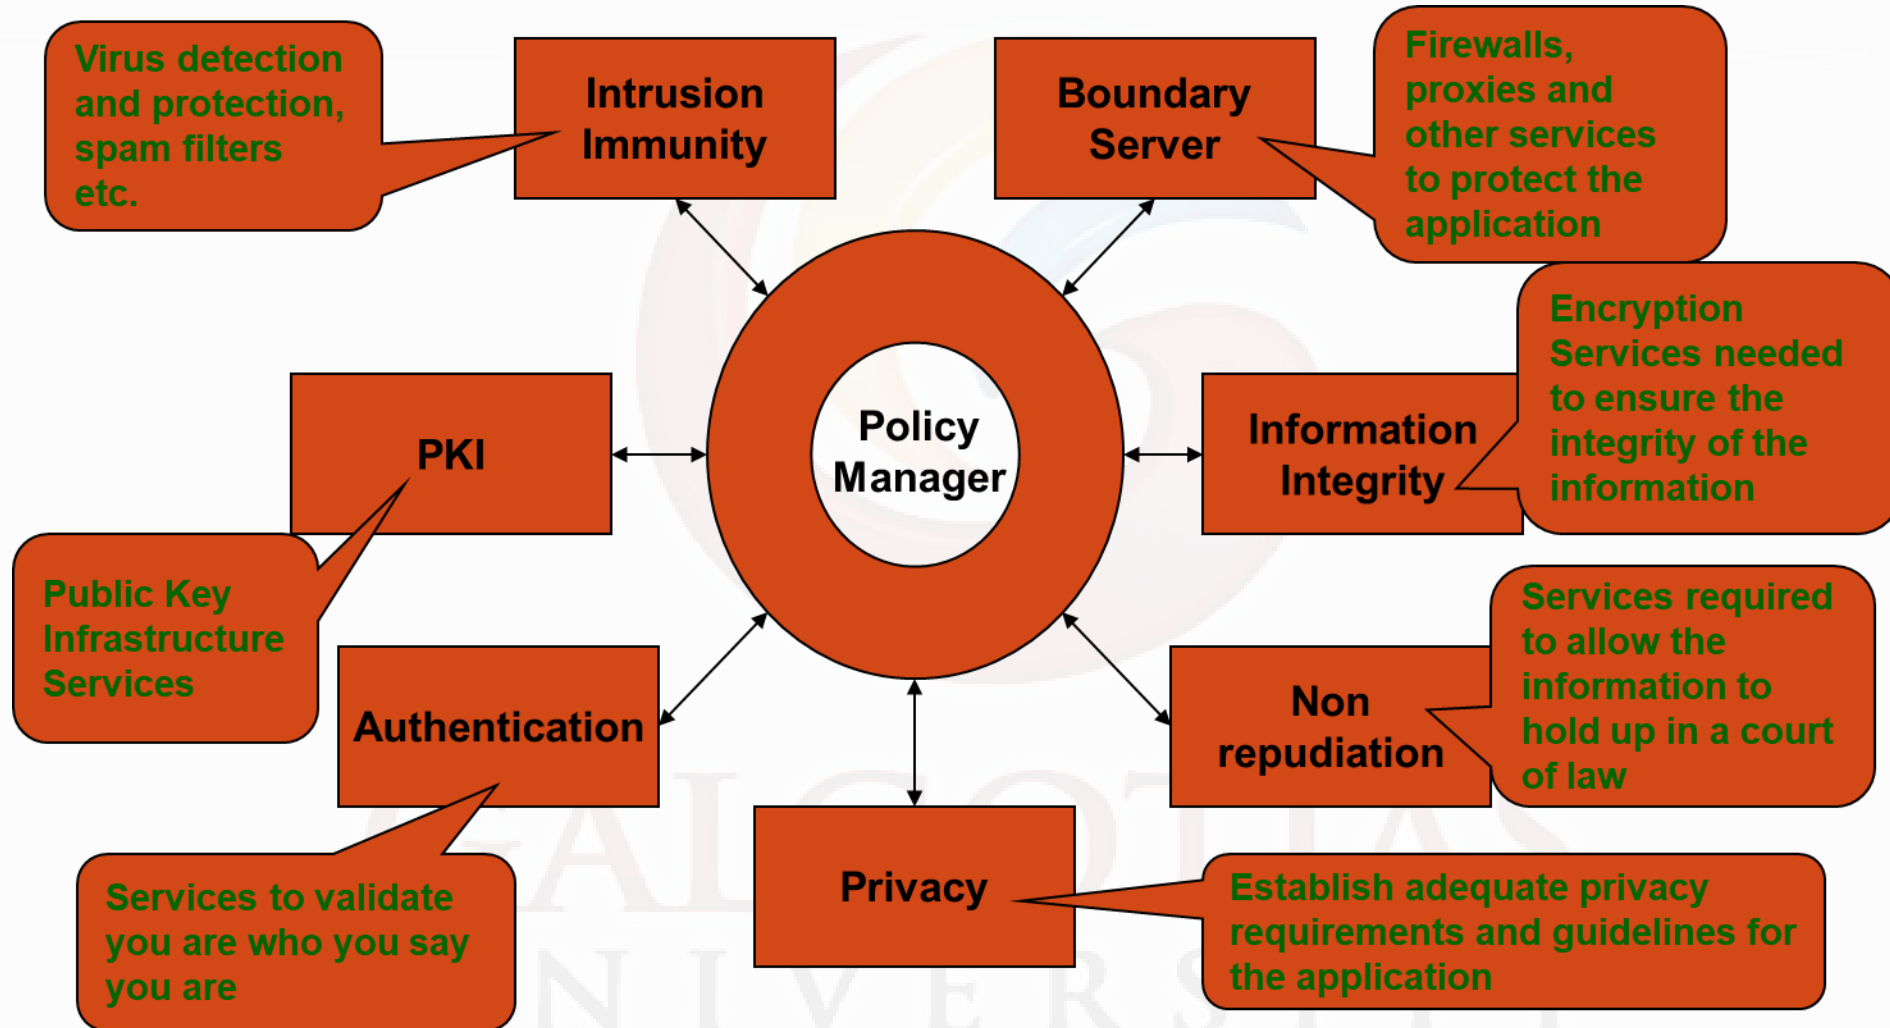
Virus detection and protection, spam filters etc.

Intrusion Immunity

Boundary Server

Firewalls, proxies and other services to protect the application

Encryption Services needed to ensure the integrity of the information

PKI

Policy Manager

Information Integrity

Public Key Infrastructure Services

Services required to allow the information to hold up in a court of law

Authentication

Non repudiation

Privacy

Establish adequate privacy requirements and guidelines for the application

Services to validate you are who you say you are

GALGOTIAS
UNIVERSITY